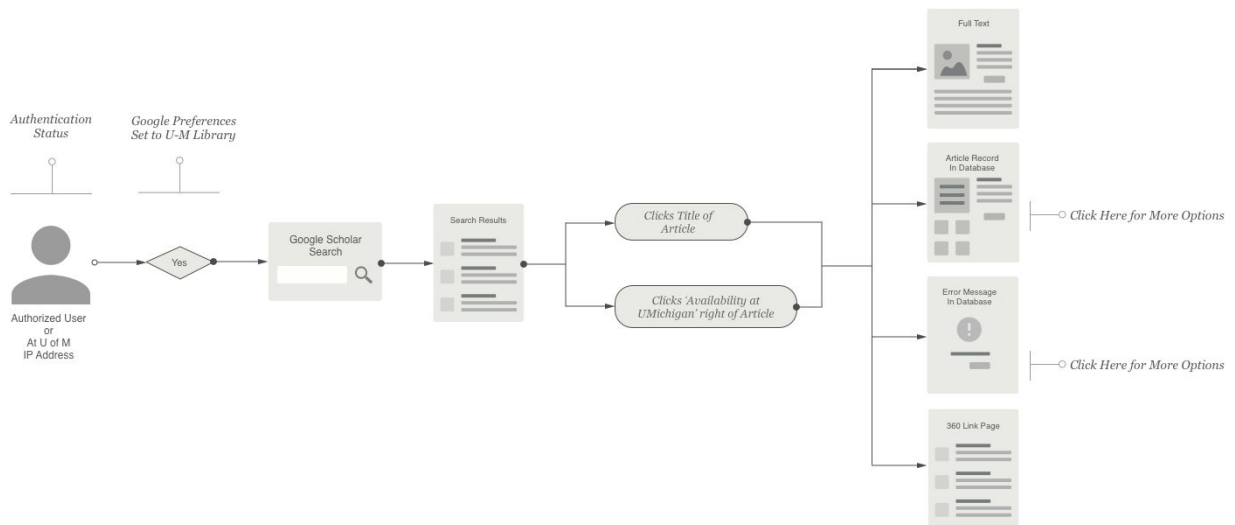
Authentication Status

Google Preferences Set to U-M Library

Authorized User
or
At U of M
IP Address

Yes

Google Scholar Search

Search Results

Clicks Title of Article

Clicks 'Availability at UMichigan' right of Article

Full Text

Article Record In Database

Click Here for More Options

Error Message In Database

Click Here for More Options

360 Link Page